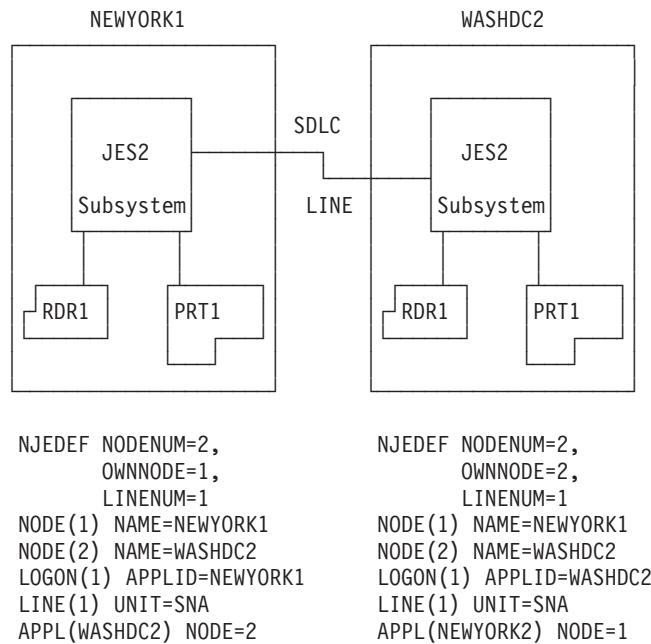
NEWYORK1

WASHDC2

JES2

Subsystem

SDLC

LINE

JES2

Subsystem

RDR1

PRT1

RDR1

PRT1

NJEDEF NODENUM=2,
OWNNODE=1,
LINENUM=1
NODE(1) NAME=NEWYORK1
NODE(2) NAME=WASHDC2
LOGON(1) APPLID=NEWYORK1
LINE(1) UNIT=SNA
APPL(WASHDC2) NODE=2

NJEDEF NODENUM=2,
OWNNODE=2,
LINENUM=1
NODE(1) NAME=NEWYORK1
NODE(2) NAME=WASHDC2
LOGON(1) APPLID=WASHDC2
LINE(1) UNIT=SNA
APPL(NEWYORK2) NODE=1